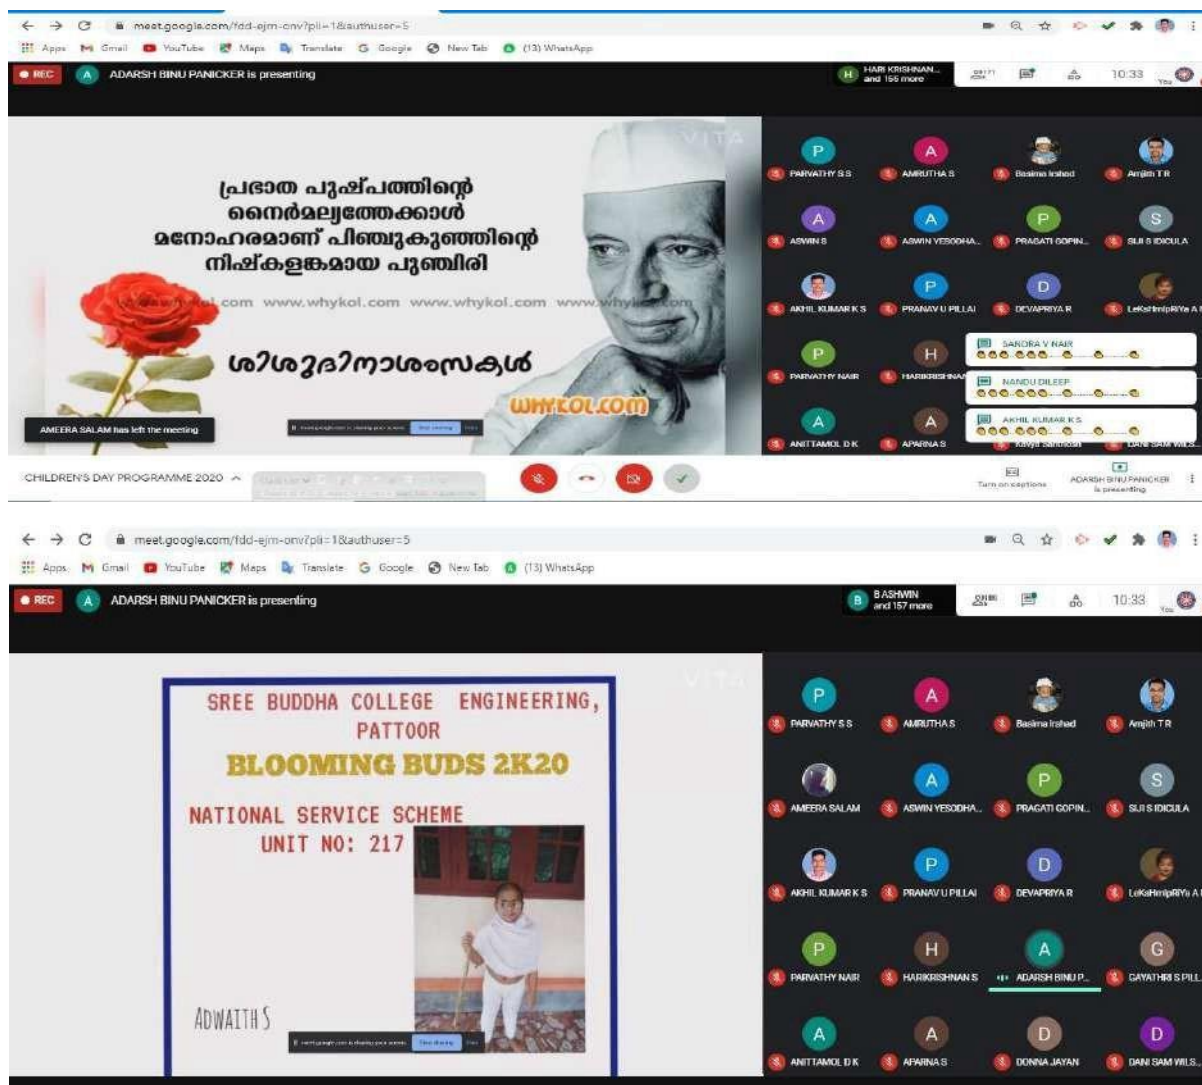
meet.google.com/fdd-ejm-onv?pli=1&authuser=5

Apps Gmail YouTube Maps Translate Google New Tab (13) WhatsApp

REC A ADARSH BINU PANICKER is presenting

H HARI KRISHNAN... and 156 more

10:33 You

പ്രഭാത പുഷ്പത്തിന്റെ നൈർമല്യത്തേക്കാൾ മനോഹരമാണ് പിഞ്ചുകുഞ്ഞിന്റെ നിഷ്കളങ്കമായ പുഞ്ചിരി

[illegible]kol.com www.whykol.com www.whykol.com www.why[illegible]com

ശിശുദിനാശംസകൾ

WHYKOL.COM

AMEERA SALAM has left the meeting

PARVATHY S S
AMRUTHA S
Basima Irshad
Amjith T R
ASWIN S
ASWIN YESODHA...
PRAGATI GOPIN...
SIJI S IDICULA
AKHIL KUMAR K S
PRANAV U PILLAI
DEVAPRIYA R
LeKshmipRiYa A
PARVATHY NAIR
HARIKRISHNA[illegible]
SANDRA V NAIR
NANDU DILEEP
AKHIL KUMAR K S
ANITTAMOL D K
APARNA S
Kavya Santhosh
DANI SAM WILS...

CHILDREN'S DAY PROGRAMME 2020

Turn on captions
ADARSH BINU PANICKER is presenting

meet.google.com/fdd-ejm-onv?pli=1&authuser=5

Apps Gmail YouTube Maps Translate Google New Tab (13) WhatsApp

REC A ADARSH BINU PANICKER is presenting

B ASHWIN and 157 more

10:33 You

SREE BUDDHA COLLEGE ENGINEERING, PATTOOR

BLOOMING BUDS 2K20

NATIONAL SERVICE SCHEME
UNIT NO: 217

ADWAITH S

PARVATHY S S
AMRUTHA S
Basima Irshad
Amjith T R
AMEERA SALAM
ASWIN YESODHA...
PRAGATI GOPIN...
SIJI S IDICULA
AKHIL KUMAR K S
PRANAV U PILLAI
DEVAPRIYA R
LeKshmipRiYa A
PARVATHY NAIR
HARIKRISHNAN S
ADARSH BINU P...
GAYATHRI S PILL...
ANITTAMOL D K
APARNA S
DONNA JAYAN
DANI SAM WILS...